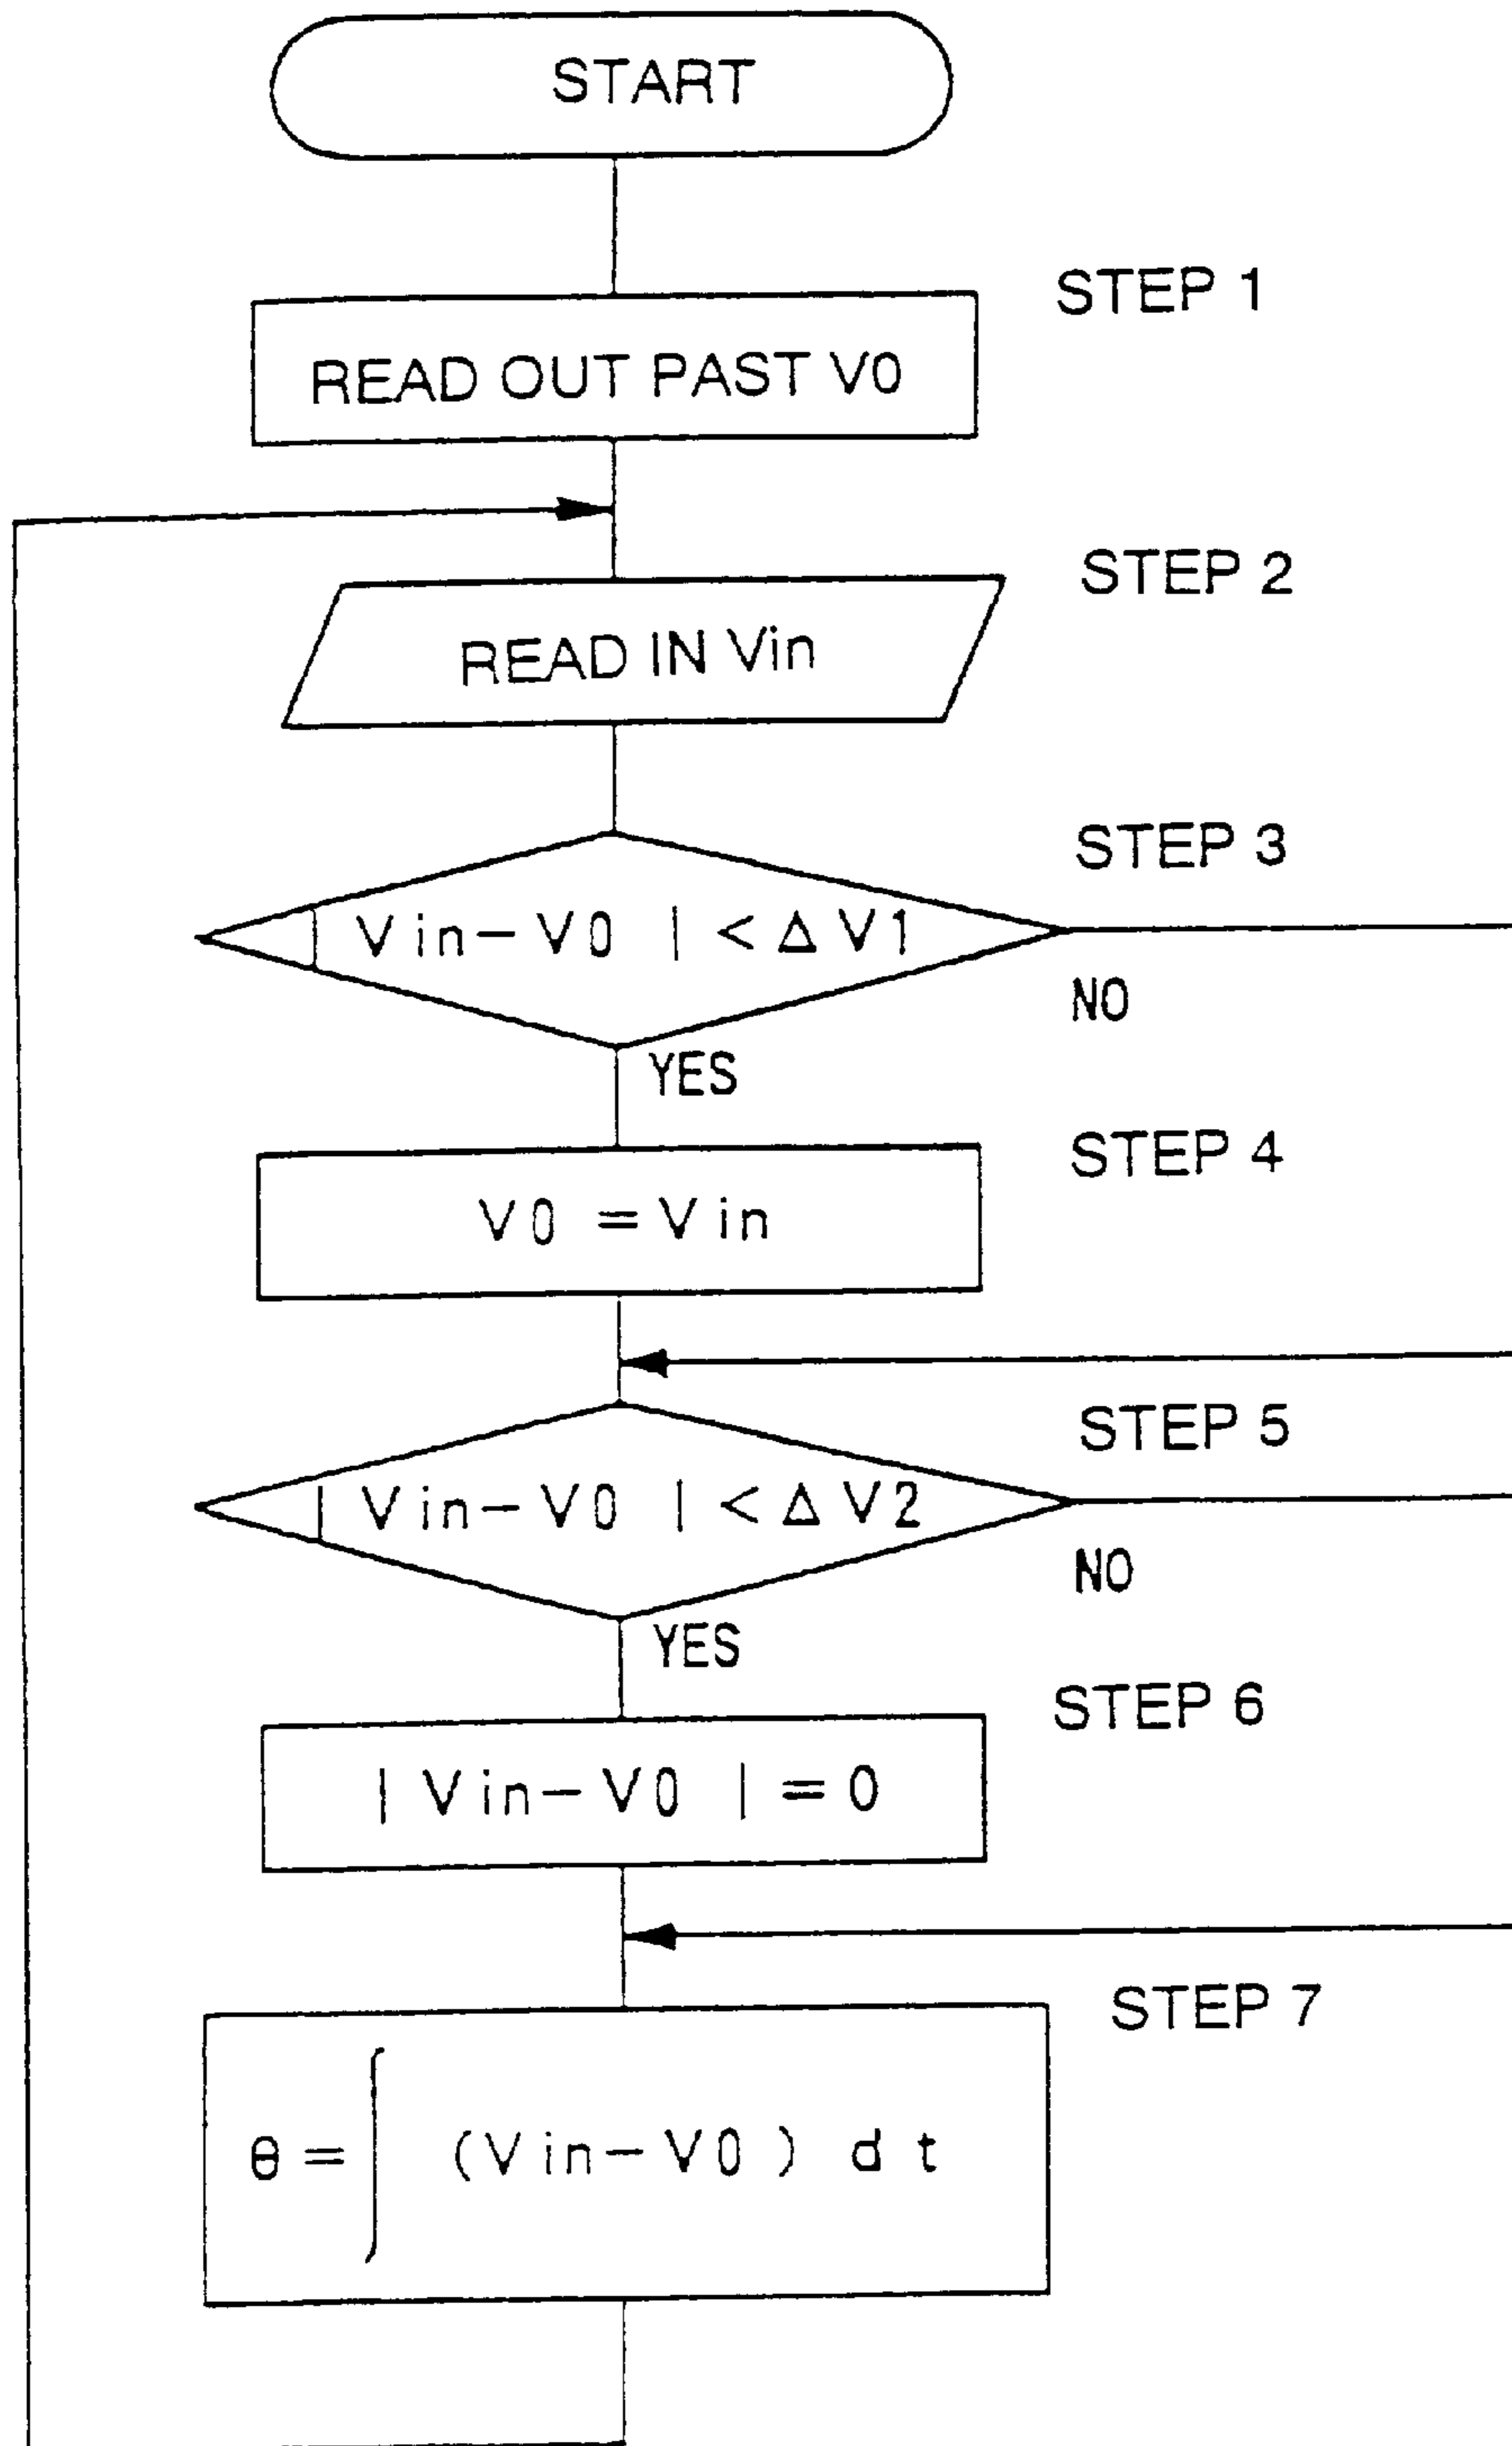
START

STEP 1

READ OUT PAST V0

STEP 2

READ IN Vin

STEP 3

$|Vin-V0| < \Delta V1$

NO

YES

STEP 4

$V0 = Vin$

STEP 5

$|Vin-V0| < \Delta V2$

NO

YES

STEP 6

$|Vin-V0| = 0$

STEP 7

$\theta = \int (Vin-V0)\, dt$